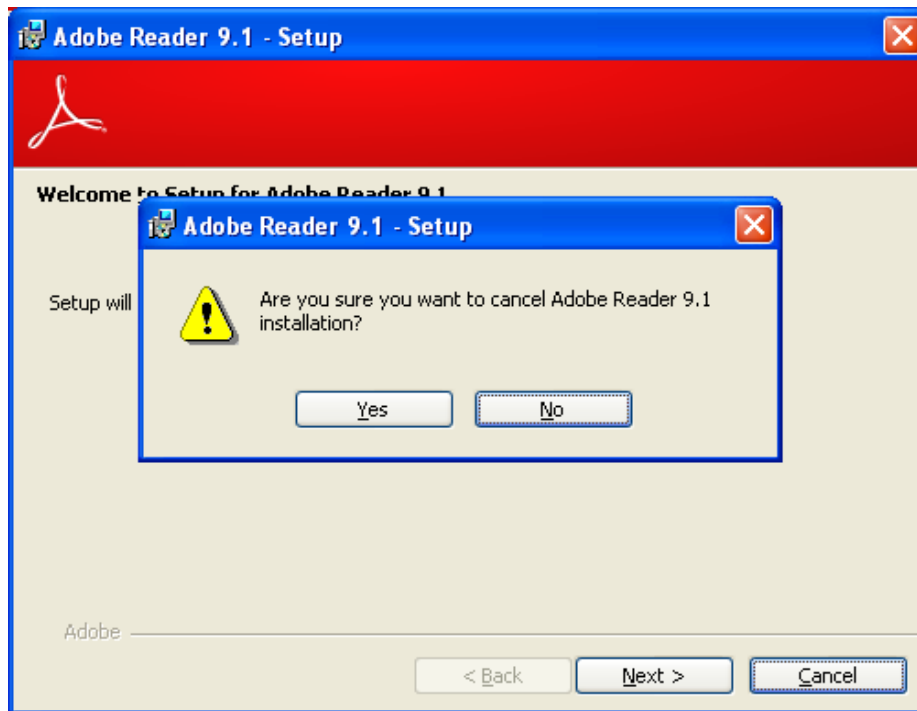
Adobe Reader 9.1 - Setup

Welcome to Setup for Adobe Reader 9.1

Setup will

Adobe Reader 9.1 - Setup

Are you sure you want to cancel Adobe Reader 9.1 installation?

Yes

No

Adobe

< Back

Next >

Cancel